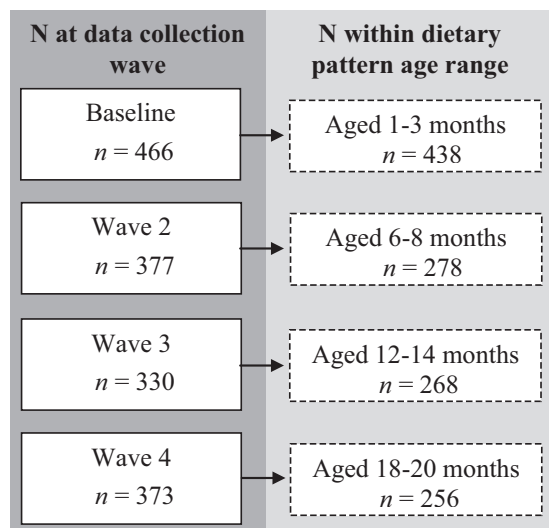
N at data collection wave

N within dietary pattern age range

Baseline
$n = 466$

Aged 1-3 months
$n = 438$

Wave 2
$n = 377$

Aged 6-8 months
$n = 278$

Wave 3
$n = 330$

Aged 12-14 months
$n = 268$

Wave 4
$n = 373$

Aged 18-20 months
$n = 256$